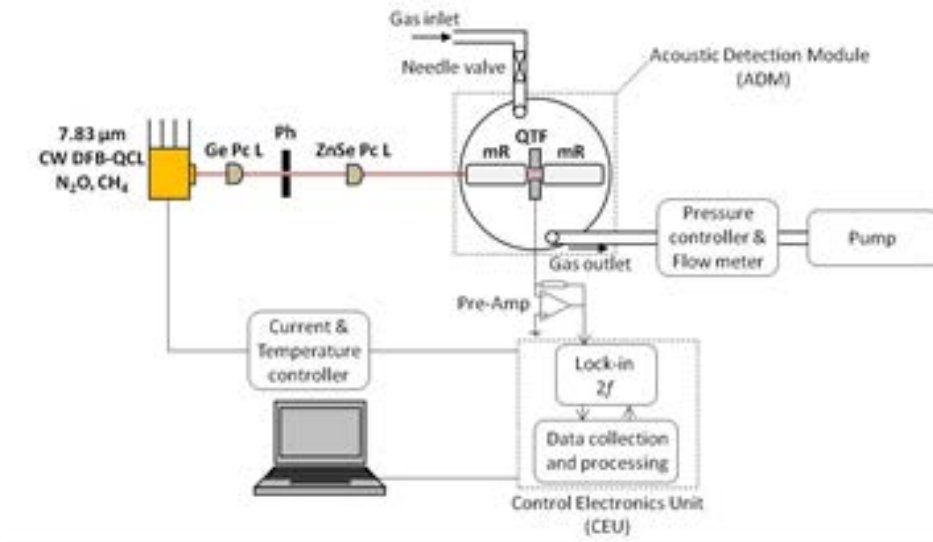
Gas inlet

Needle valve

Acoustic Detection Module (ADM)

7.83 µm CW DFB-QCL $N_2O$, $CH_4$

Ge Pc L

Ph

ZnSe Pc L

QTF

mR

mR

Pressure controller & Flow meter

Pump

Gas outlet

Pre-Amp

Current & Temperature controller

Lock-in 2*f*

Data collection and processing

Control Electronics Unit (CEU)